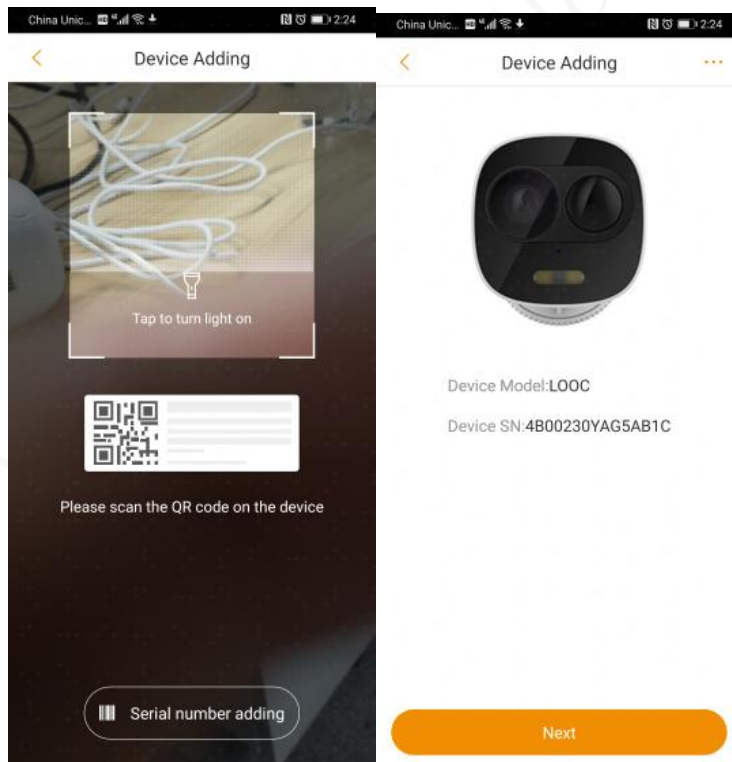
China Unic... 2:24

<

Device Adding

Tap to turn light on

Please scan the QR code on the device

Serial number adding

China Unic... 2:24

<

Device Adding

...

Device Model:LOOC

Device SN:4B00230YAG5AB1C

Next